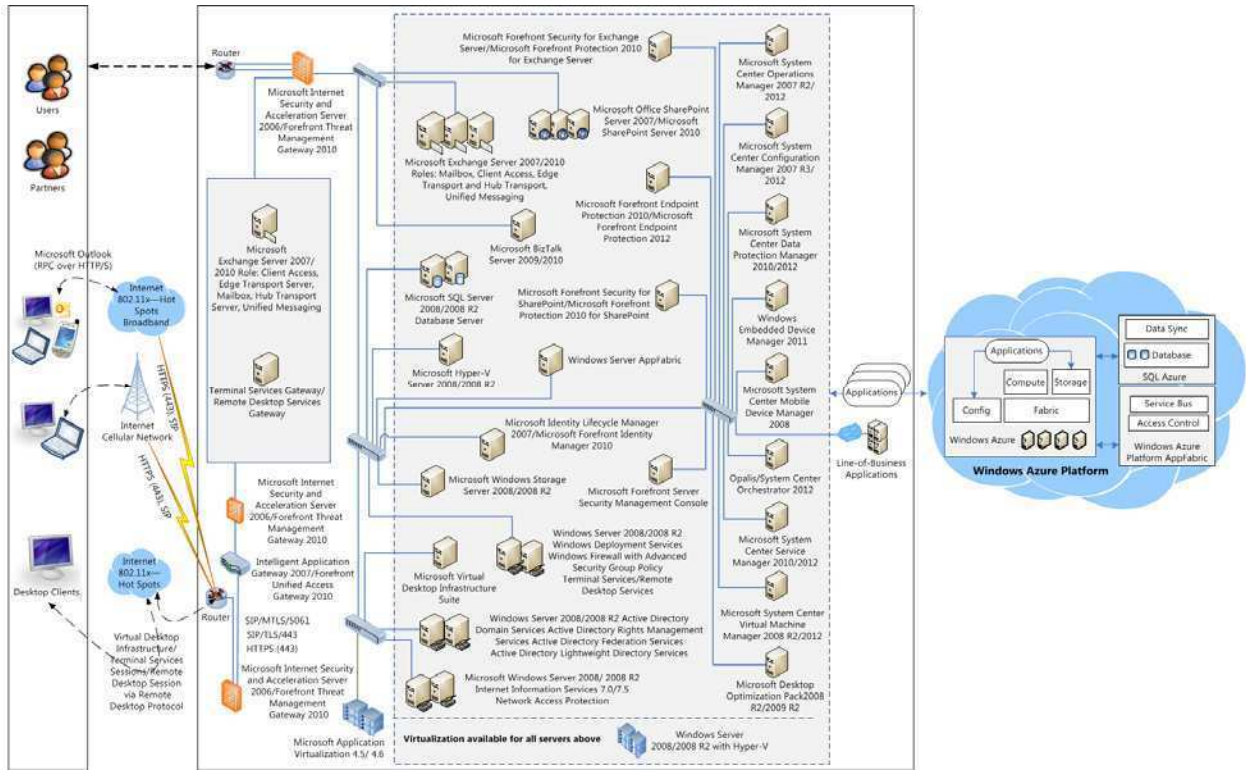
Users

Partners

Microsoft Outlook (RPC over HTTP/S)

Internet 802.11x—Hot Spots Broadband

Internet Cellular Network

HTTPS (443), SIP

HTTPS (443), SIP

Desktop Clients

Internet 802.11x—Hot Spots

Virtual Desktop Infrastructure/ Terminal Services Sessions/Remote Desktop Session via Remote Desktop Protocol

Router

Microsoft Internet Security and Acceleration Server 2006/Forefront Threat Management Gateway 2010

Microsoft Exchange Server 2007/ 2010 Role: Client Access, Edge Transport Server, Mailbox, Hub Transport Server, Unified Messaging

Terminal Services Gateway/ Remote Desktop Services Gateway

Microsoft Internet Security and Acceleration Server 2006/Forefront Threat Management Gateway 2010

Intelligent Application Gateway 2007/Forefront Unified Access Gateway 2010

Router

SIP/MTLS/5061
SIP/TLS/443
HTTPS (443)

Microsoft Internet Security and Acceleration Server 2006/Forefront Threat Management Gateway 2010

Microsoft Application Virtualization 4.5/ 4.6

Microsoft Forefront Security for Exchange Server/Microsoft Forefront Protection 2010 for Exchange Server

Microsoft Office SharePoint Server 2007/Microsoft SharePoint Server 2010

Microsoft Exchange Server 2007/2010 Roles: Mailbox, Client Access, Edge Transport and Hub Transport, Unified Messaging

Microsoft Forefront Endpoint Protection 2010/Microsoft Forefront Endpoint Protection 2012

Microsoft BizTalk Server 2009/2010

Microsoft SQL Server 2008/2008 R2 Database Server

Microsoft Forefront Security for SharePoint/Microsoft Forefront Protection 2010 for SharePoint

Microsoft Hyper-V Server 2008/2008 R2

Windows Server AppFabric

Microsoft Identity Lifecycle Manager 2007/Microsoft Forefront Identity Manager 2010

Microsoft Windows Storage Server 2008/2008 R2

Microsoft Forefront Server Security Management Console

Windows Server 2008/2008 R2 Windows Deployment Services Windows Firewall with Advanced Security Group Policy Terminal Services/Remote Desktop Services

Microsoft Virtual Desktop Infrastructure Suite

Windows Server 2008/2008 R2 Active Directory Domain Services Active Directory Rights Management Services Active Directory Federation Services Active Directory Lightweight Directory Services

Microsoft Windows Server 2008/ 2008 R2 Internet Information Services 7.0/7.5 Network Access Protection

Virtualization available for all servers above

Windows Server 2008/2008 R2 with Hyper-V

Microsoft System Center Operations Manager 2007 R2/ 2012

Microsoft System Center Configuration Manager 2007 R3/ 2012

Microsoft System Center Data Protection Manager 2010/2012

Windows Embedded Device Manager 2011

Microsoft System Center Mobile Device Manager 2008

Opalis/System Center Orchestrator 2012

Microsoft System Center Service Manager 2010/2012

Microsoft System Center Virtual Machine Manager 2008 R2/2012

Microsoft Desktop Optimization Pack2008 R2/2009 R2

Applications

Line-of-Business Applications

Applications

Compute

Storage

Config

Fabric

Windows Azure

Windows Azure Platform

Data Sync

Database

SQL Azure

Service Bus

Access Control

Windows Azure Platform AppFabric